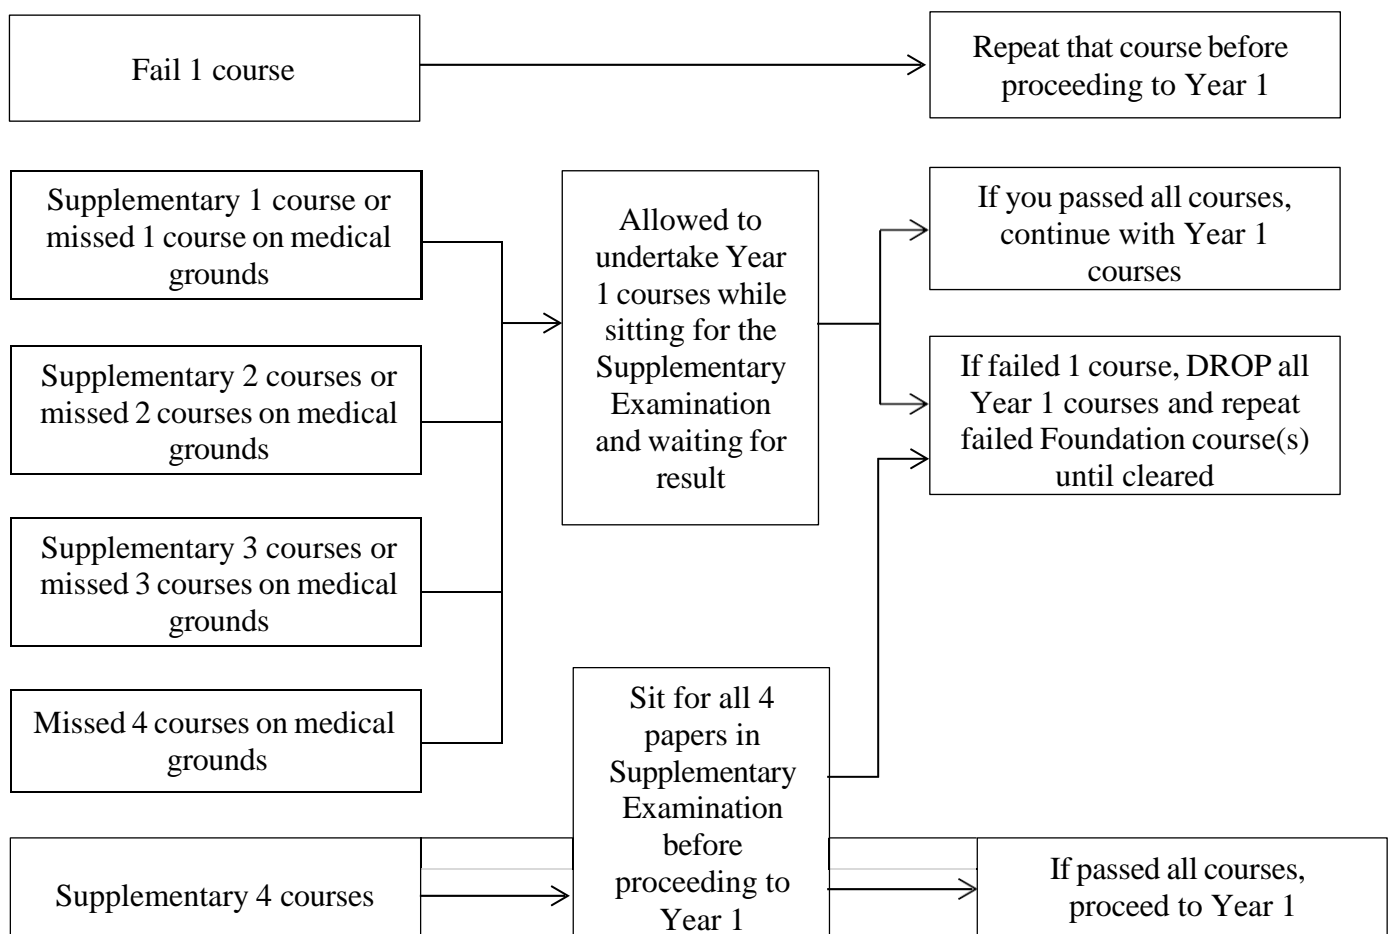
Fail 1 course

Repeat that course before proceeding to Year 1

Supplementary 1 course or missed 1 course on medical grounds

Supplementary 2 courses or missed 2 courses on medical grounds

Supplementary 3 courses or missed 3 courses on medical grounds

Missed 4 courses on medical grounds

Allowed to undertake Year 1 courses while sitting for the Supplementary Examination and waiting for result

If you passed all courses, continue with Year 1 courses

If failed 1 course, DROP all Year 1 courses and repeat failed Foundation course(s) until cleared

Sit for all 4 papers in Supplementary Examination before proceeding to Year 1

Supplementary 4 courses

If passed all courses, proceed to Year 1